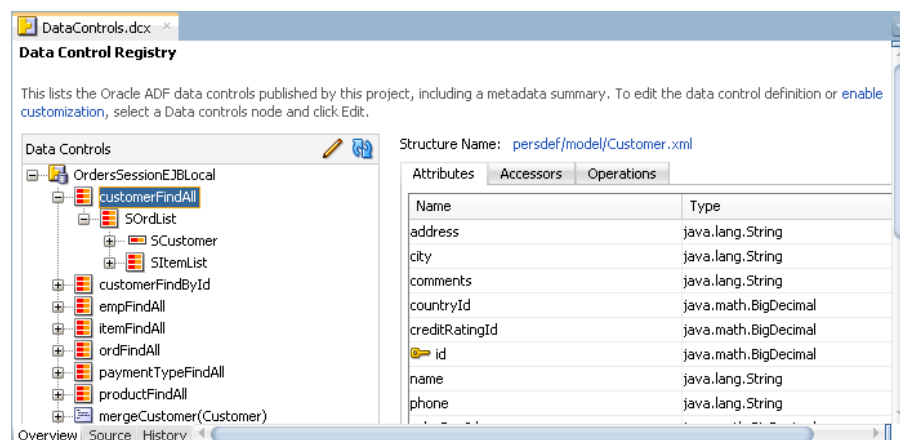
DataControls.dcx ×

Data Control Registry

This lists the Oracle ADF data controls published by this project, including a metadata summary. To edit the data control definition or enable customization, select a Data controls node and click Edit.

Data Controls

OrdersSessionEJBLocal
customerFindAll
SOrdList
SCustomer
SItemList
customerFindById
empFindAll
itemFindAll
ordFindAll
paymentTypeFindAll
productFindAll
mergeCustomer(Customer)

Structure Name: persdef/model/Customer.xml

Attributes | Accessors | Operations

| Name | Type |
|---|---|
| address | java.lang.String |
| city | java.lang.String |
| comments | java.lang.String |
| countryId | java.math.BigDecimal |
| creditRatingId | java.math.BigDecimal |
| id | java.math.BigDecimal |
| name | java.lang.String |
| phone | java.lang.String |

Overview Source History